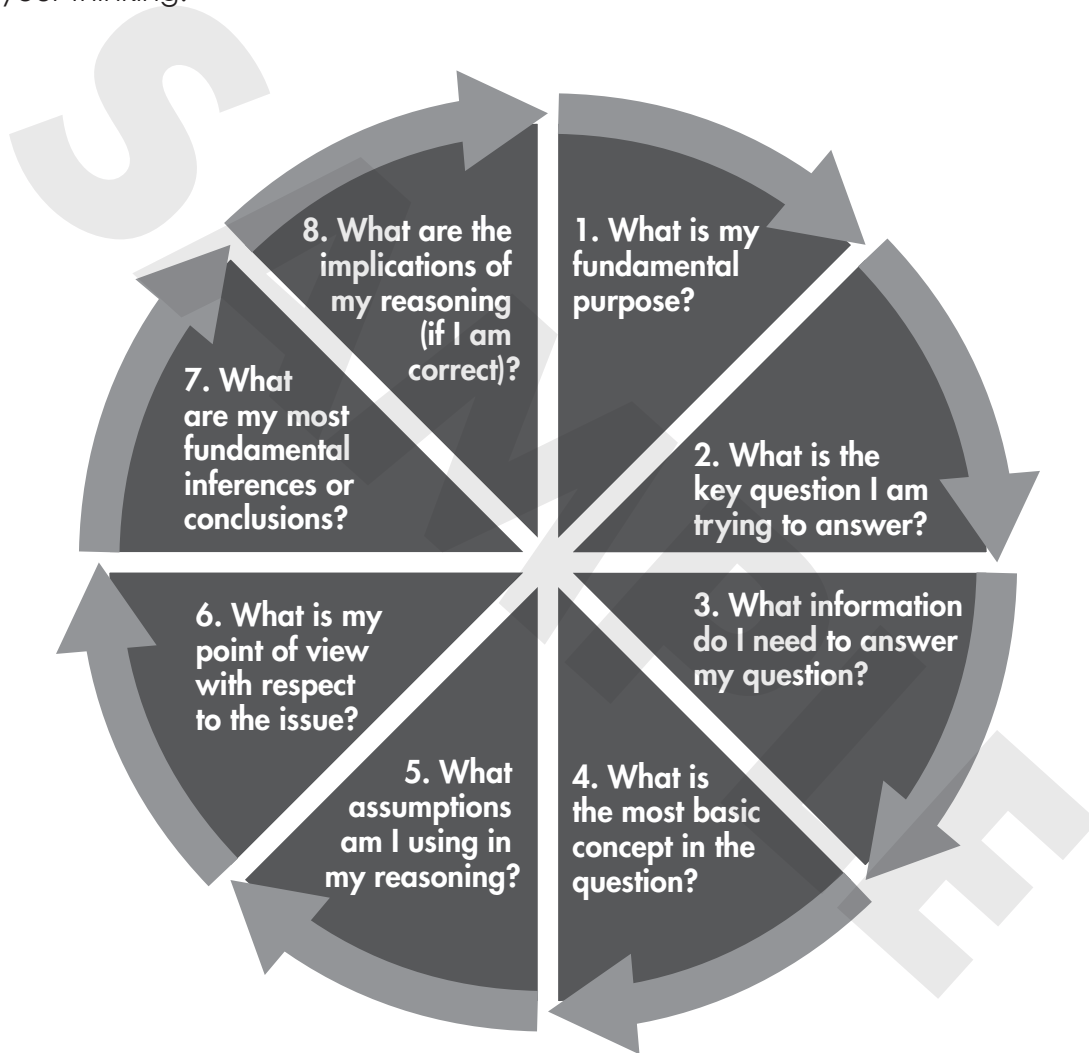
your thinking.

1. What is my fundamental purpose?

2. What is the key question I am trying to answer?

3. What information do I need to answer my question?

4. What is the most basic concept in the question?

5. What assumptions am I using in my reasoning?

6. What is my point of view with respect to the issue?

7. What are my most fundamental inferences or conclusions?

8. What are the implications of my reasoning (if I am correct)?

SAMPLE